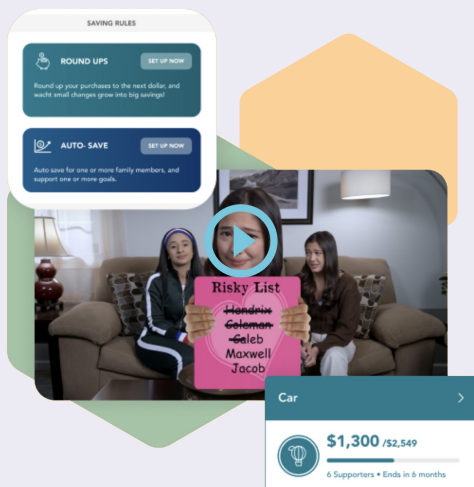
SAVING RULES

ROUND UPS

SET UP NOW

Round up your purchases to the next dollar, and wacht small changes grow into big savings!

AUTO- SAVE

SET UP NOW

Auto save for one or more family members, and support one or more goals.

Risky List
~~Hendrix~~
~~Coleman~~
~~Caleb~~
Maxwell
Jacob

Car

$1,300 /$2,549

6 Supporters • Ends in 6 months